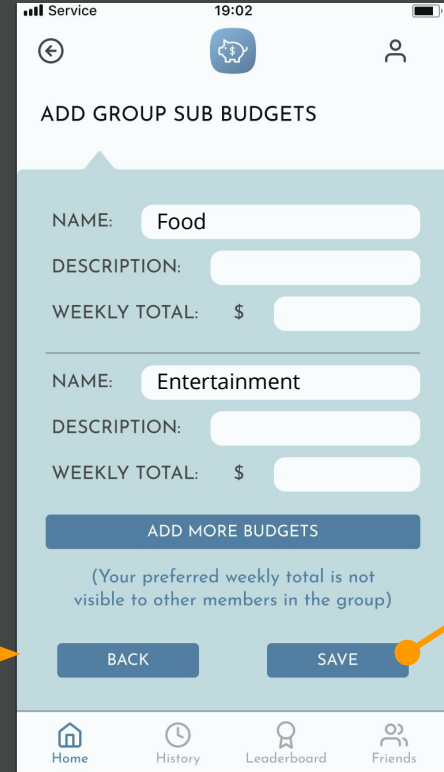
Service 19:02

ADD GROUP SUB BUDGETS

NAME: Food
DESCRIPTION:
WEEKLY TOTAL: $

NAME: Entertainment
DESCRIPTION:
WEEKLY TOTAL: $

ADD MORE BUDGETS

(Your preferred weekly total is not visible to other members in the group)

BACK
SAVE

Home History Leaderboard Friends